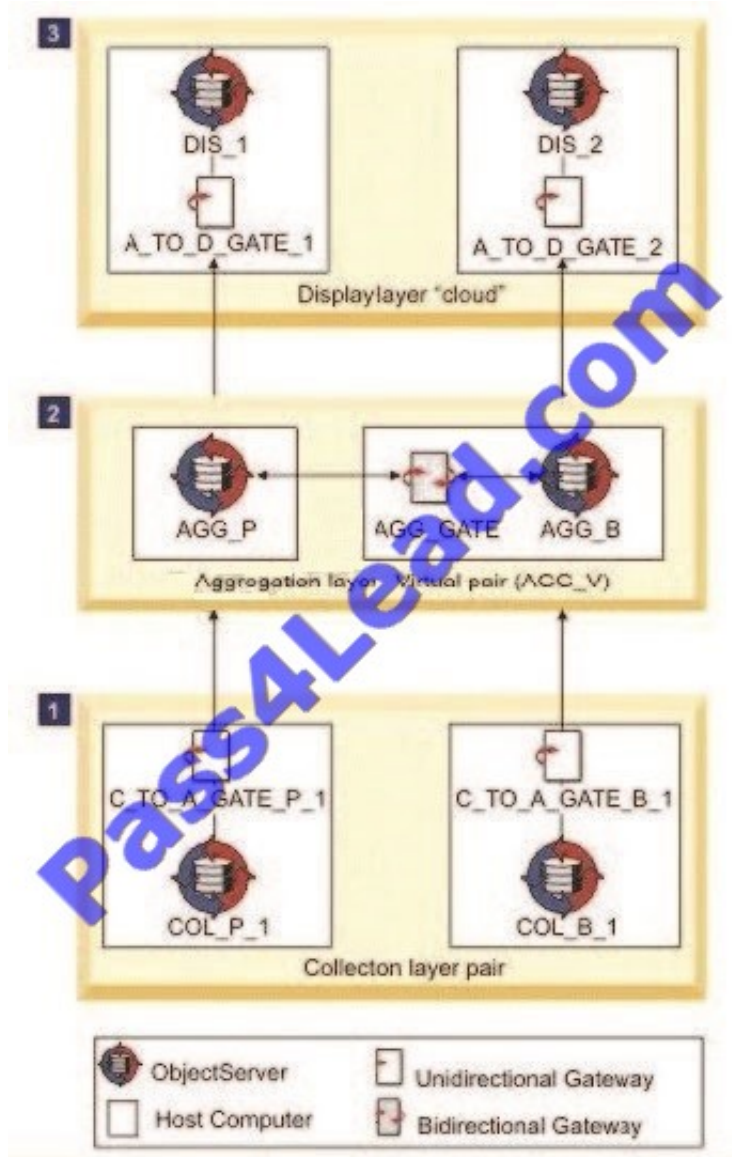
3

DIS_1

A_TO_D_GATE_1

DIS_2

A_TO_D_GATE_2

Displaylayer "cloud"

2

AGG_P

AGG_GATE

AGG_B

Aggrogation layer Virtual pair (ACC_V)

1

C_TO_A_GATE_P_1

COL_P_1

C_TO_A_GATE_B_1

COL_B_1

Collecton layer pair

ObjectServer

Unidirectional Gateway

Host Computer

Bidirectional Gateway

Pass4Lead.com